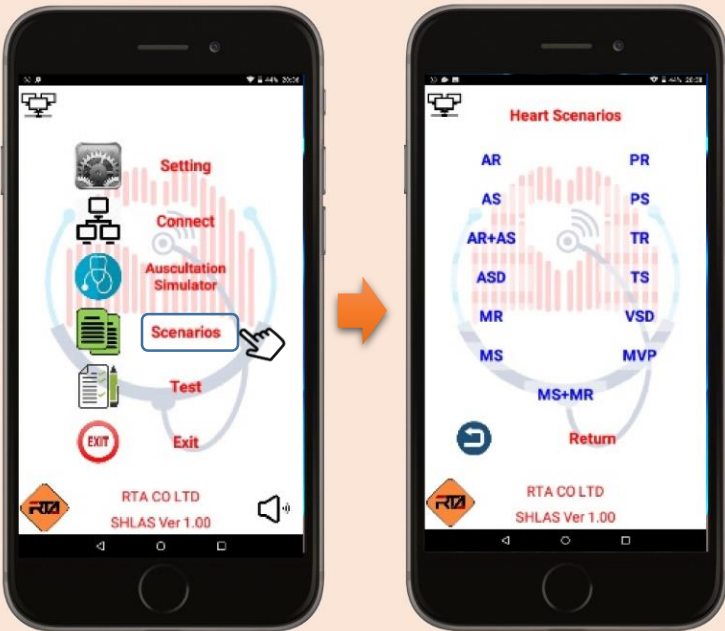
44% 20:08

Setting

Connect

Auscultation Simulator

Scenarios

Test

EXIT

Exit

RTA

RTA CO LTD

SHLAS Ver 1.00

44% 20:08

Heart Scenarios

AR

PR

AS

PS

AR+AS

TR

ASD

TS

MR

VSD

MS

MVP

MS+MR

Return

RTA

RTA CO LTD

SHLAS Ver 1.00